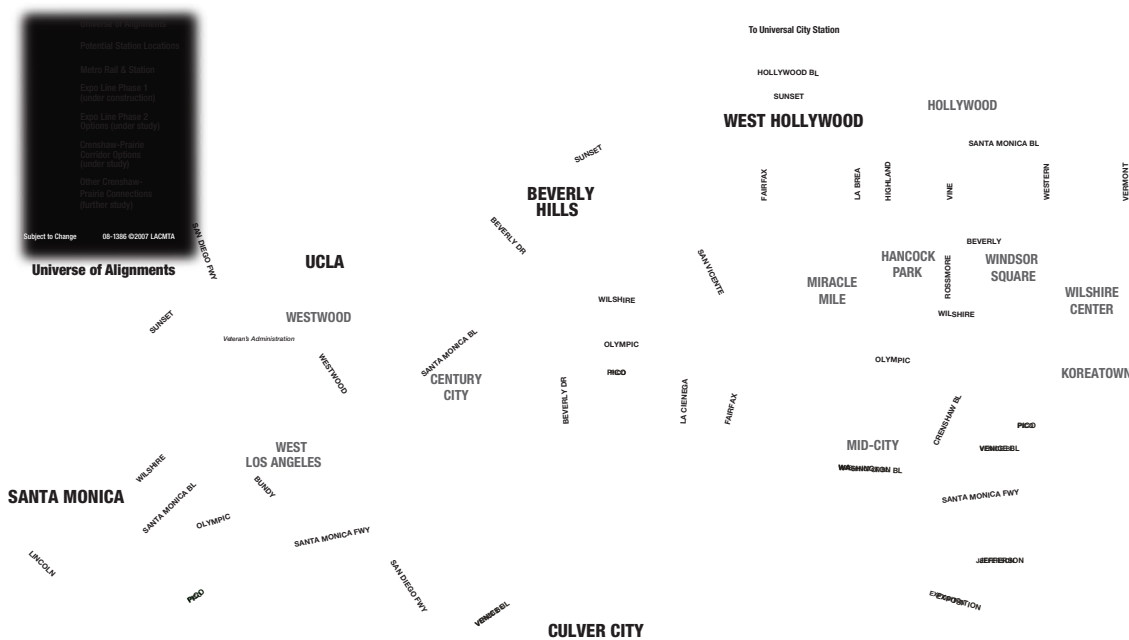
Universe of Alignments

Potential Station Locations

Metro Rail & Station

Expo Line Phase 1 (under construction)

Expo Line Phase 2 Options (under study)

Crenshaw-Prairie Corridor Options (under study)

Other Crenshaw-Prairie Connections (further study)

Subject to Change 08-1386 ©2007 LACMTA

Universe of Alignments

To Universal City Station

HOLLYWOOD BL

SUNSET

WEST HOLLYWOOD

HOLLYWOOD

SANTA MONICA BL

SUNSET

BEVERLY HILLS

FAIRFAX

LA BREA

HIGHLAND

VINE

WESTERN

VERMONT

SAN DIEGO FWY

BEVERLY DR

UCLA

SAN VICENTE

HANCOCK PARK

BEVERLY

WINDSOR SQUARE

MIRACLE MILE

ROSSMORE

WILSHIRE CENTER

WILSHIRE

WILSHIRE

SUNSET

WESTWOOD

Veteran's Administration

OLYMPIC

OLYMPIC

SANTA MONICA BL

WESTWOOD

CENTURY CITY

PICO

KOREATOWN

BEVERLY DR

LA CIENEGA

FAIRFAX

CRENSHAW BL

PICO

WEST LOS ANGELES

MID-CITY

VENICE BL

WASHINGTON BL

WILSHIRE

SANTA MONICA

BUNDY

SANTA MONICA BL

SANTA MONICA FWY

OLYMPIC

SANTA MONICA FWY

LINCOLN

SAN DIEGO FWY

JEFFERSON

EXPOSITION

PICO

VENICE BL

CULVER CITY